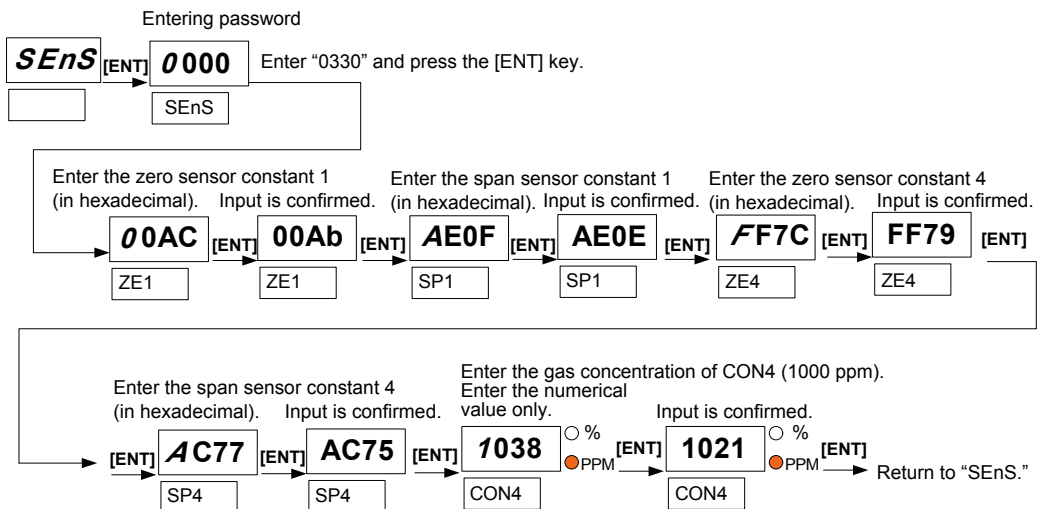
Entering password

SEnS [ENT] 0000 Enter “0330” and press the [ENT] key.

SEnS

Enter the zero sensor constant 1 (in hexadecimal). Input is confirmed. Enter the span sensor constant 1 (in hexadecimal). Input is confirmed. Enter the zero sensor constant 4 (in hexadecimal). Input is confirmed.

00AC [ENT] 00Ab [ENT] AE0F [ENT] AE0E [ENT] FF7C [ENT] FF79 [ENT]

ZE1 ZE1 SP1 SP1 ZE4 ZE4

Enter the span sensor constant 4 (in hexadecimal). Input is confirmed. Enter the gas concentration of CON4 (1000 ppm). Enter the numerical value only. Input is confirmed.

[ENT] AC77 [ENT] AC75 [ENT] 1038 % PPM [ENT] 1021 % PPM [ENT] Return to “SEnS.”

SP4 SP4 CON4 CON4